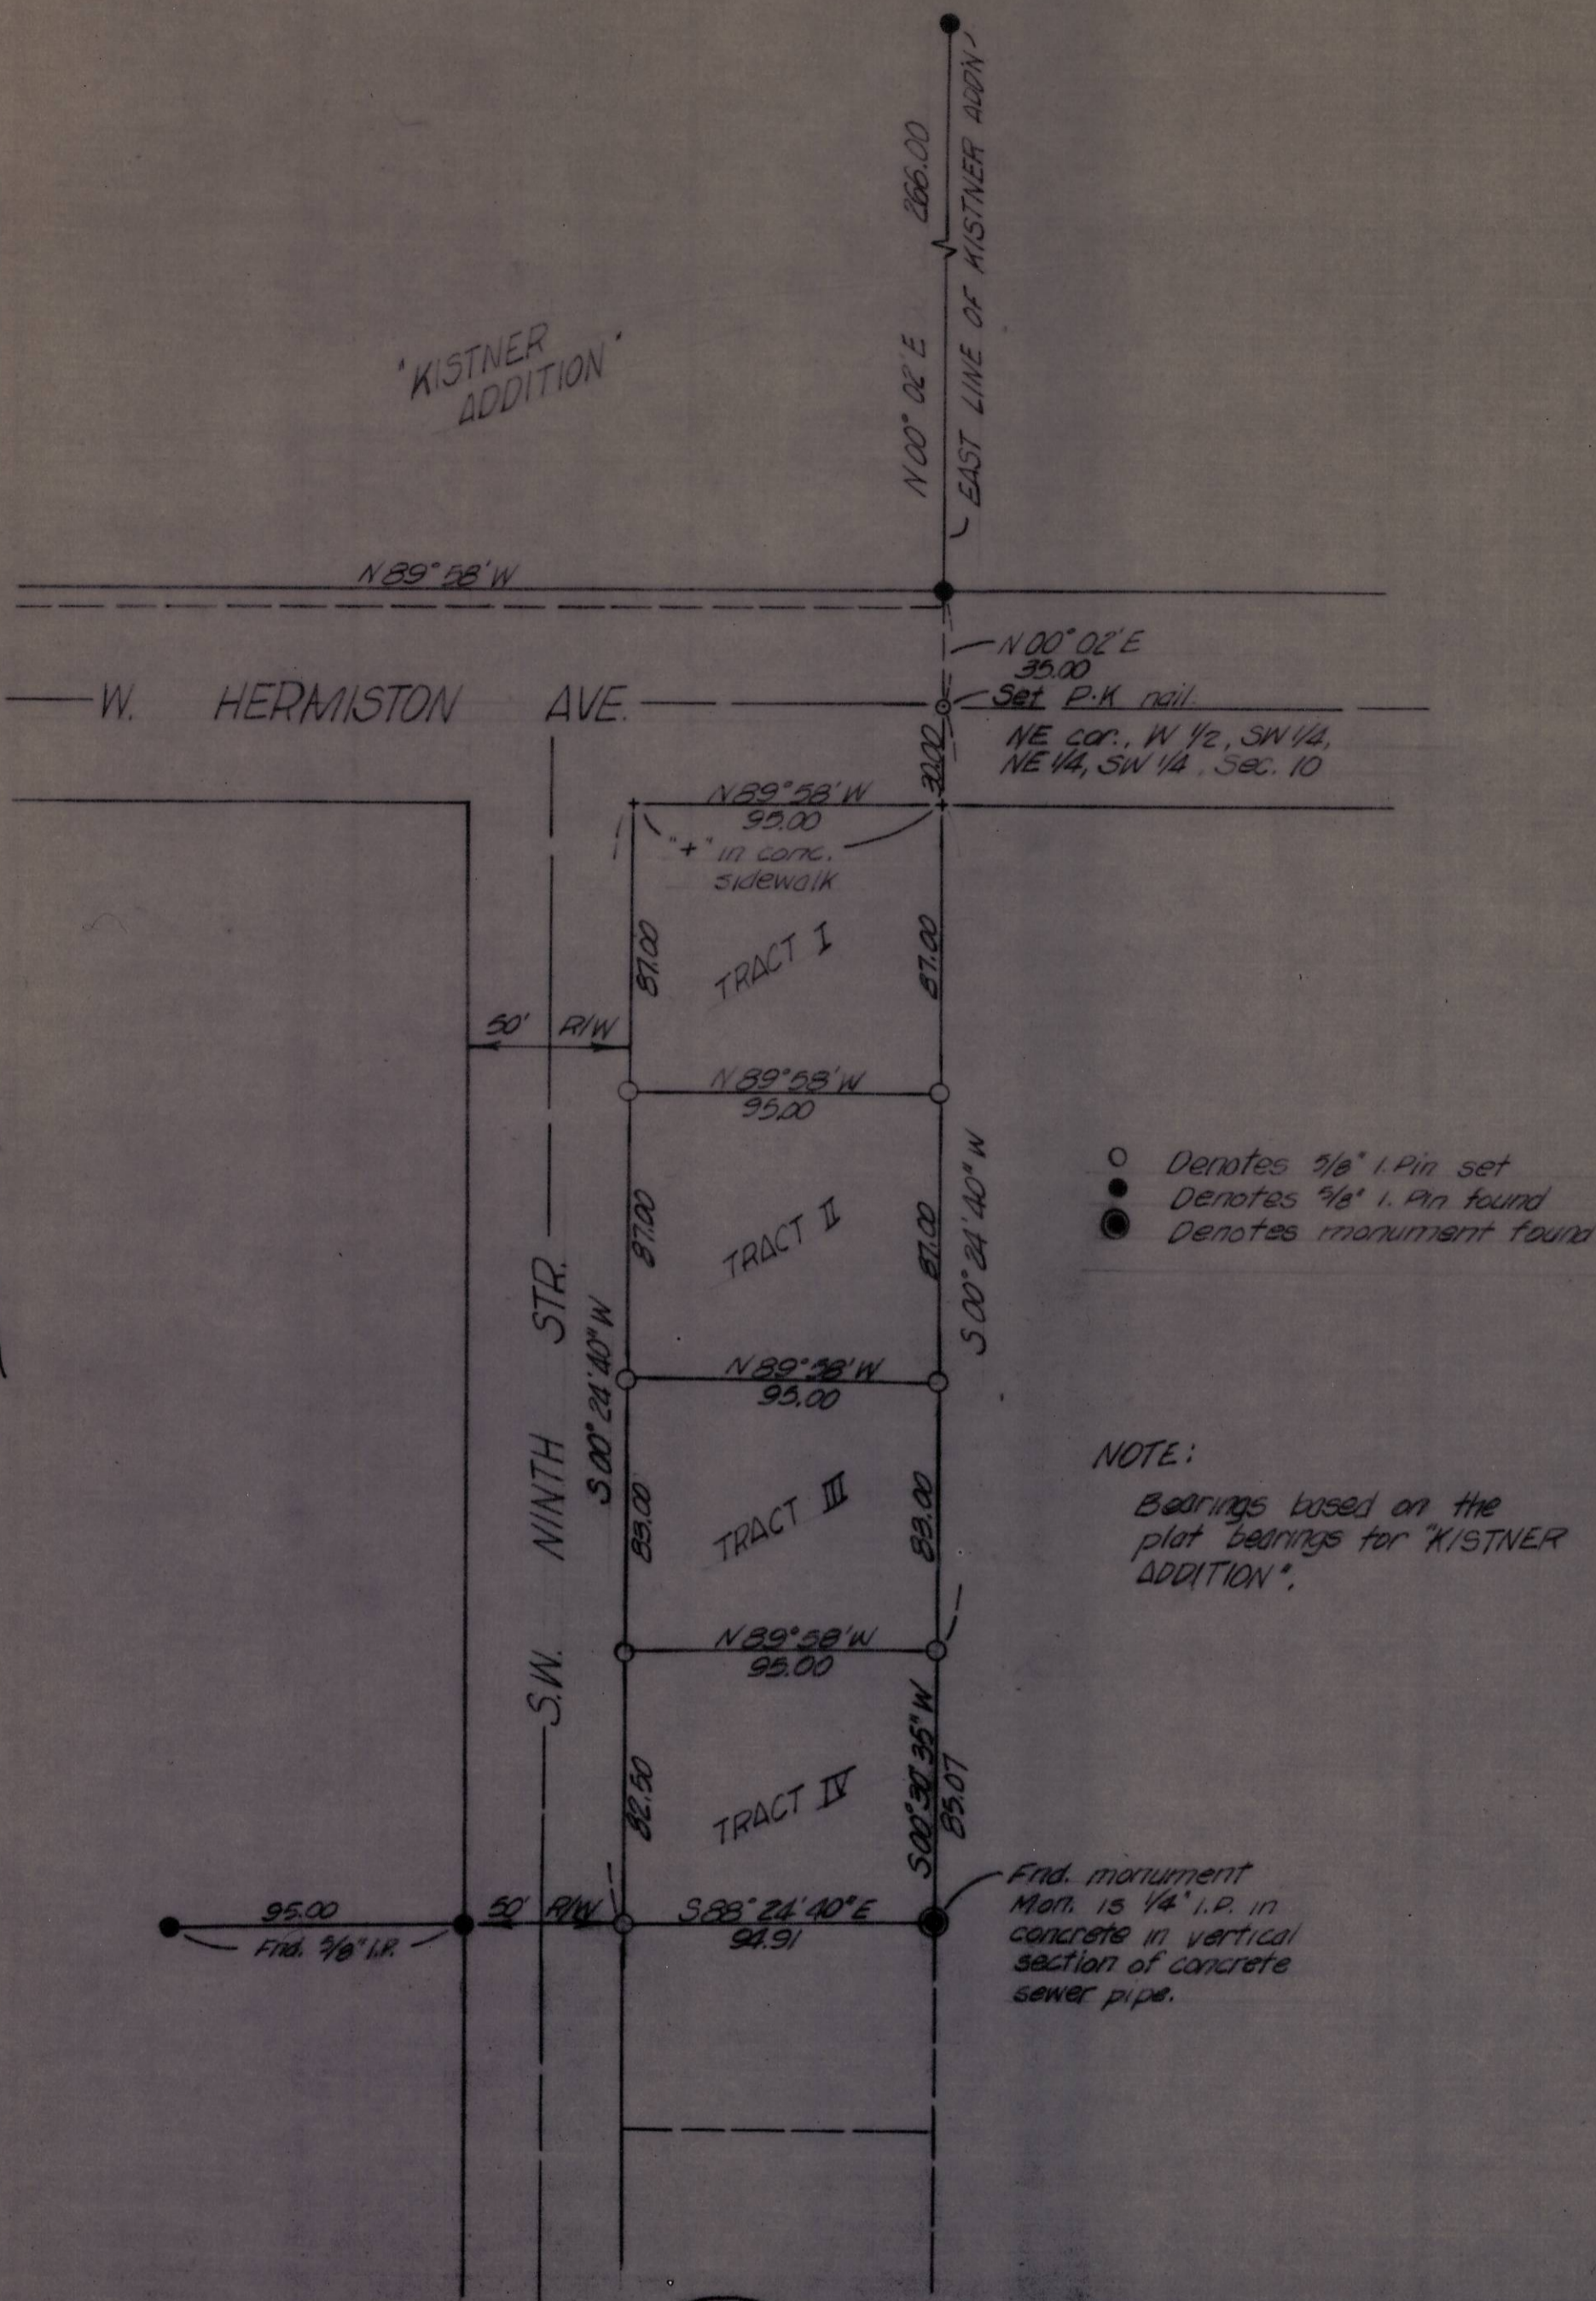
266.00

EAST LINE OF KISTNER ADD'N

N 00° 02' E

'KISTNER ADDITION'

N 89° 58' W

N 00° 02' E
35.00

W. HERMISTON AVE.

Set P.K nail.

NE cor., W 1/2, SW 1/4, NE 1/4, SW 1/4, Sec. 10

30.00

N 89° 58' W
95.00

"+" in conc. sidewalk

87.00

TRACT I

87.00

50' R/W

N 89° 58' W
95.00

○ Denotes 5/8" I. Pin set
● Denotes 5/8" I. Pin found
◉ Denotes monument found

87.00

TRACT II

87.00

S 00° 24' 40" W

S.W. NINTH STR.

S 00° 24' 40" W

N 89° 58' W
95.00

NOTE:
Bearings based on the plat bearings for "KISTNER ADDITION".

83.00

TRACT III

83.00

N 89° 58' W
95.00

82.50

TRACT IV

S 00° 30' 35" W
85.07

Fnd. monument
Mon. is 1/4" I.P. in concrete in vertical section of concrete sewer pipe.

95.00
Fnd. 5/8" I.P.

50' R/W

S 88° 24' 40" E
94.91